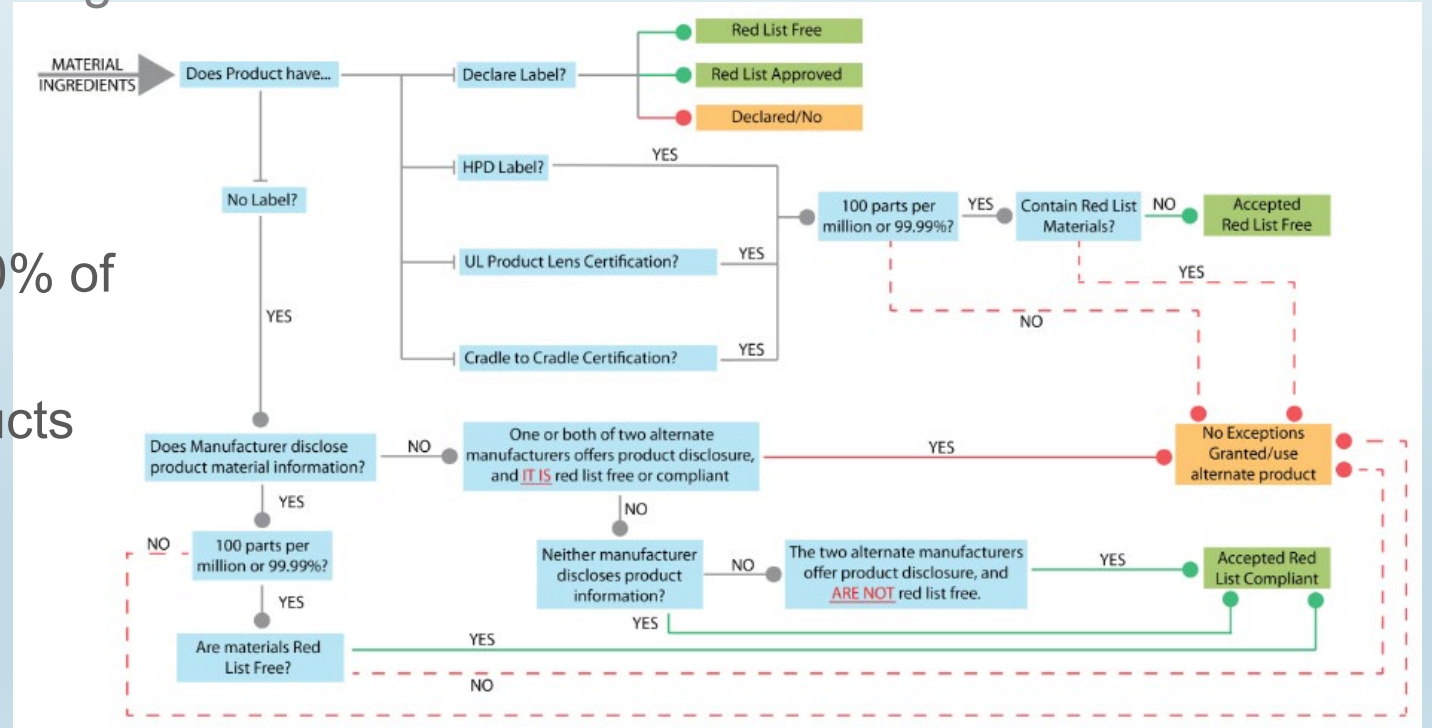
% of

ucts

MATERIAL INGREDIENTS

Does Product have...

Declare Label?

Red List Free

Red List Approved

Declared/No

HPD Label?

YES

No Label?

100 parts per million or 99.99%?

YES

Contain Red List Materials?

NO

Accepted Red List Free

UL Product Lens Certification?

YES

YES

YES

NO

Cradle to Cradle Certification?

YES

Does Manufacturer disclose product material information?

NO

One or both of two alternate manufacturers offers product disclosure, and IT IS red list free or compliant

YES

No Exceptions Granted/use alternate product

YES

NO

NO

100 parts per million or 99.99%?

Neither manufacturer discloses product information?

NO

The two alternate manufacturers offer product disclosure, and ARE NOT red list free.

YES

Accepted Red List Compliant

YES

YES

Are materials Red List Free?

YES

NO